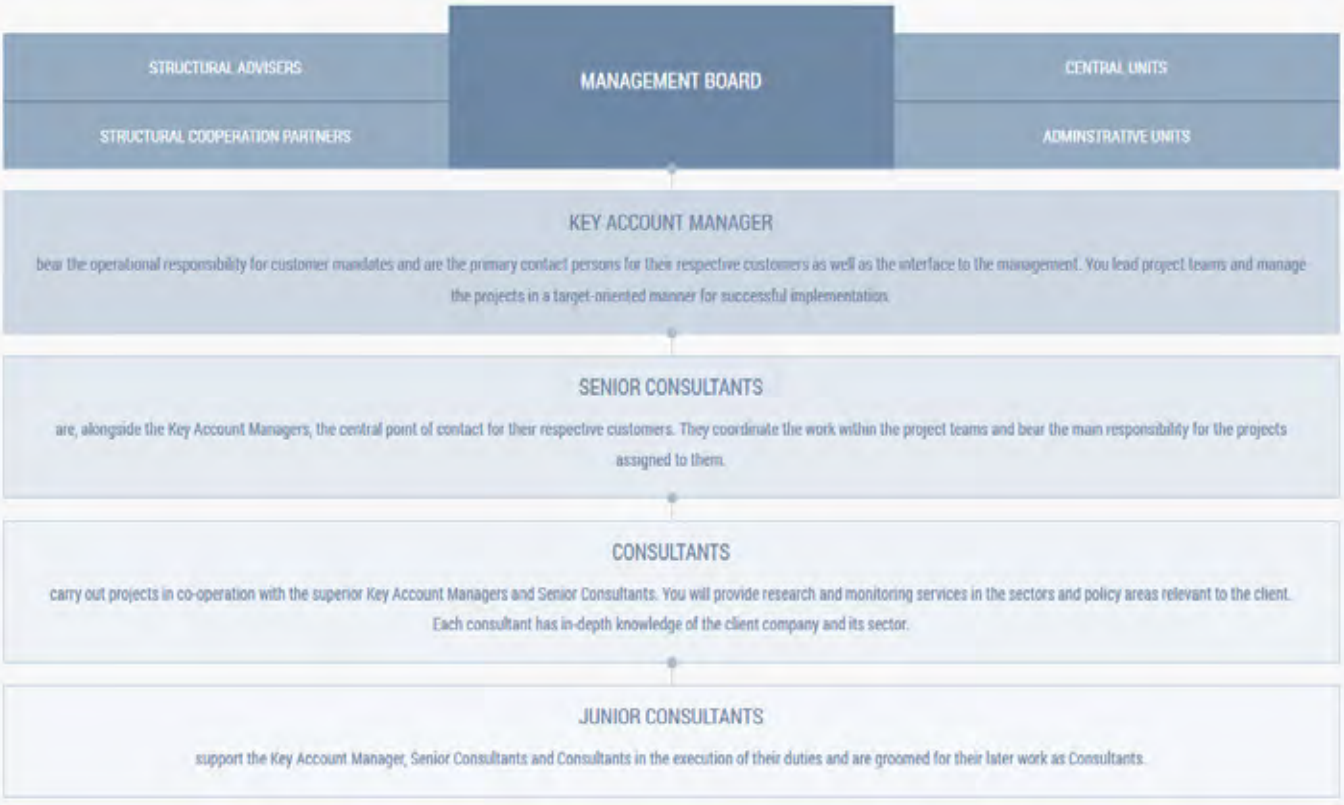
STRUCTURAL ADVISERS

STRUCTURAL COOPERATION PARTNERS

MANAGEMENT BOARD

CENTRAL UNITS

ADMINSTRATIVE UNITS

KEY ACCOUNT MANAGER

bear the operational responsibility for customer mandates and are the primary contact persons for their respective customers as well as the interface to the management. You lead project teams and manage the projects in a target-oriented manner for successful implementation.

SENIOR CONSULTANTS

are, alongside the Key Account Managers, the central point of contact for their respective customers. They coordinate the work within the project teams and bear the main responsibility for the projects assigned to them.

CONSULTANTS

carry out projects in co-operation with the superior Key Account Managers and Senior Consultants. You will provide research and monitoring services in the sectors and policy areas relevant to the client. Each consultant has in-depth knowledge of the client company and its sector.

JUNIOR CONSULTANTS

support the Key Account Manager, Senior Consultants and Consultants in the execution of their duties and are groomed for their later work as Consultants.